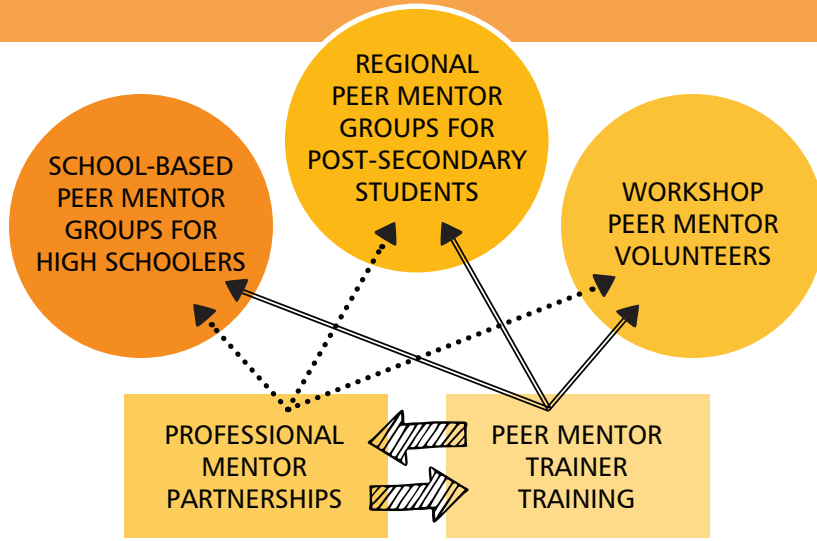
REGIONAL PEER MENTOR GROUPS FOR POST-SECONDARY STUDENTS

SCHOOL-BASED PEER MENTOR GROUPS FOR HIGH SCHOOLERS

WORKSHOP PEER MENTOR VOLUNTEERS

PROFESSIONAL MENTOR PARTNERSHIPS

PEER MENTOR TRAINER TRAINING